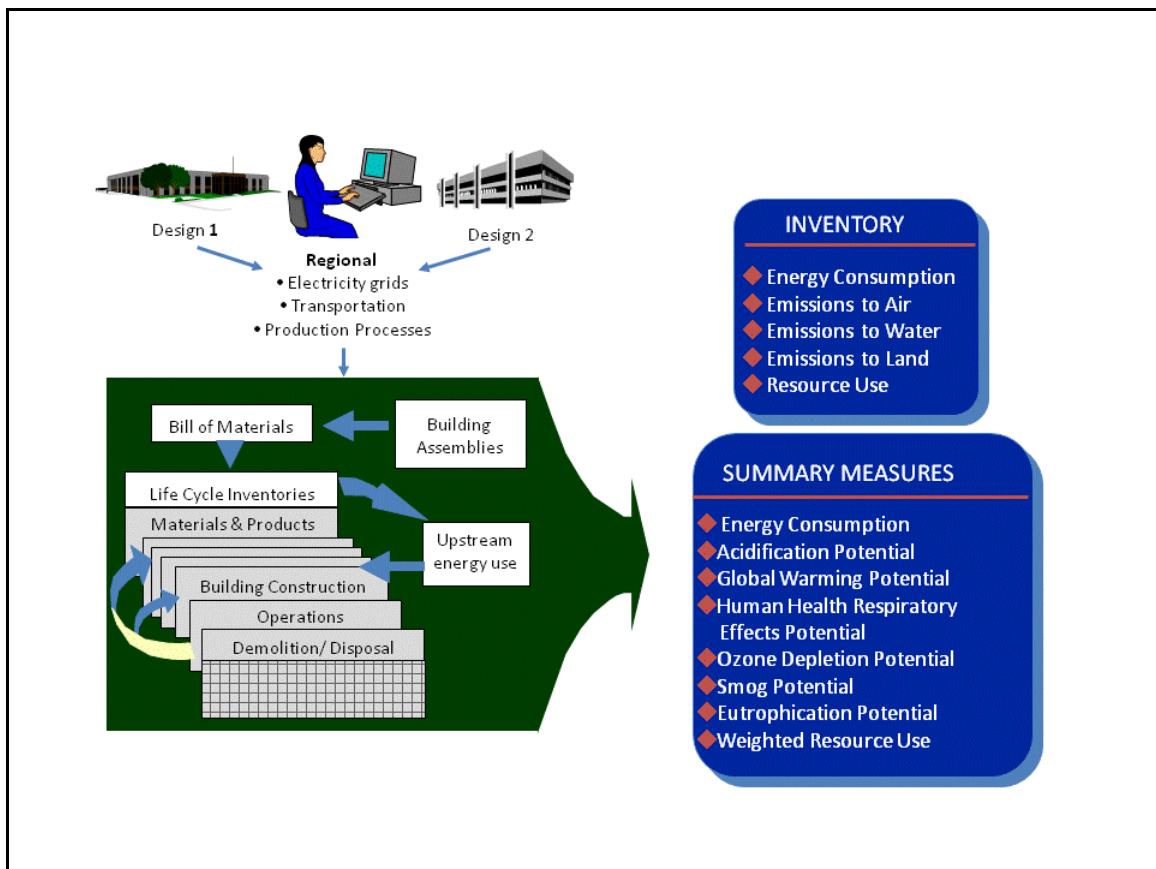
Design 1

Regional
• Electricity grids
• Transportation
• Production Processes

Design 2

Bill of Materials

Building Assemblies

Life Cycle Inventories

Materials & Products

Upstream energy use

Building Construction

Operations

Demolition/ Disposal

INVENTORY

Energy Consumption
Emissions to Air
Emissions to Water
Emissions to Land
Resource Use

SUMMARY MEASURES

Energy Consumption
Acidification Potential
Global Warming Potential
Human Health Respiratory Effects Potential
Ozone Depletion Potential
Smog Potential
Eutrophication Potential
Weighted Resource Use